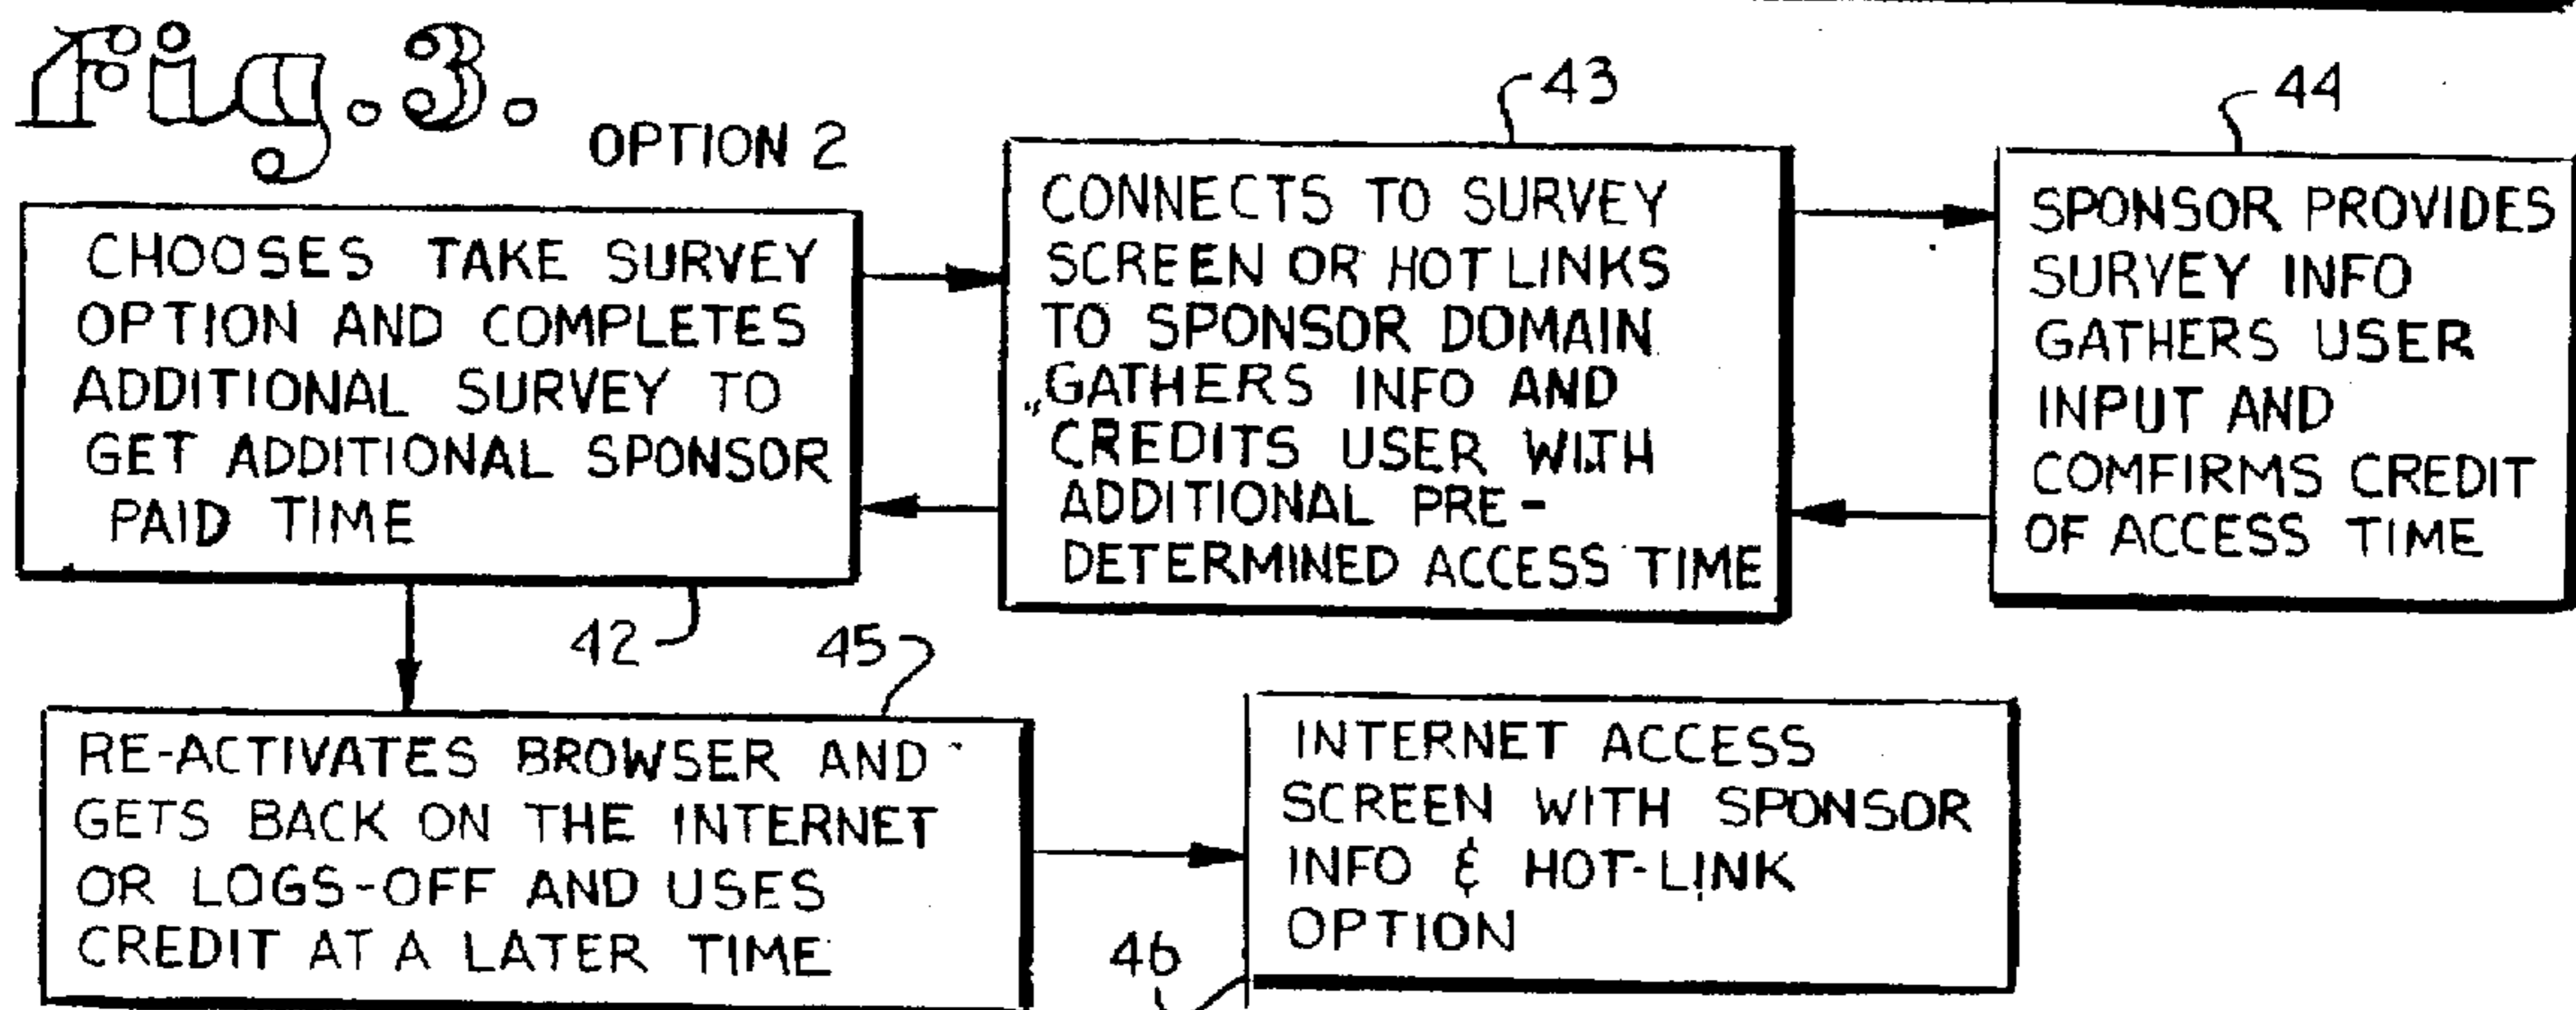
Fig.3.

OPTION 2

CHOOSES TAKE SURVEY OPTION AND COMPLETES ADDITIONAL SURVEY TO GET ADDITIONAL SPONSOR PAID TIME

42

43

CONNECTS TO SURVEY SCREEN OR HOT LINKS TO SPONSOR DOMAIN „GATHERS INFO AND CREDITS USER WITH ADDITIONAL PREDETERMINED ACCESS TIME

44

SPONSOR PROVIDES SURVEY INFO GATHERS USER INPUT AND COMFIRMS CREDIT OF ACCESS TIME

45

RE-ACTIVATES BROWSER AND GETS BACK ON THE INTERNET OR LOGS-OFF AND USES CREDIT AT A LATER TIME

46

INTERNET ACCESS SCREEN WITH SPONSOR INFO & HOT-LINK OPTION